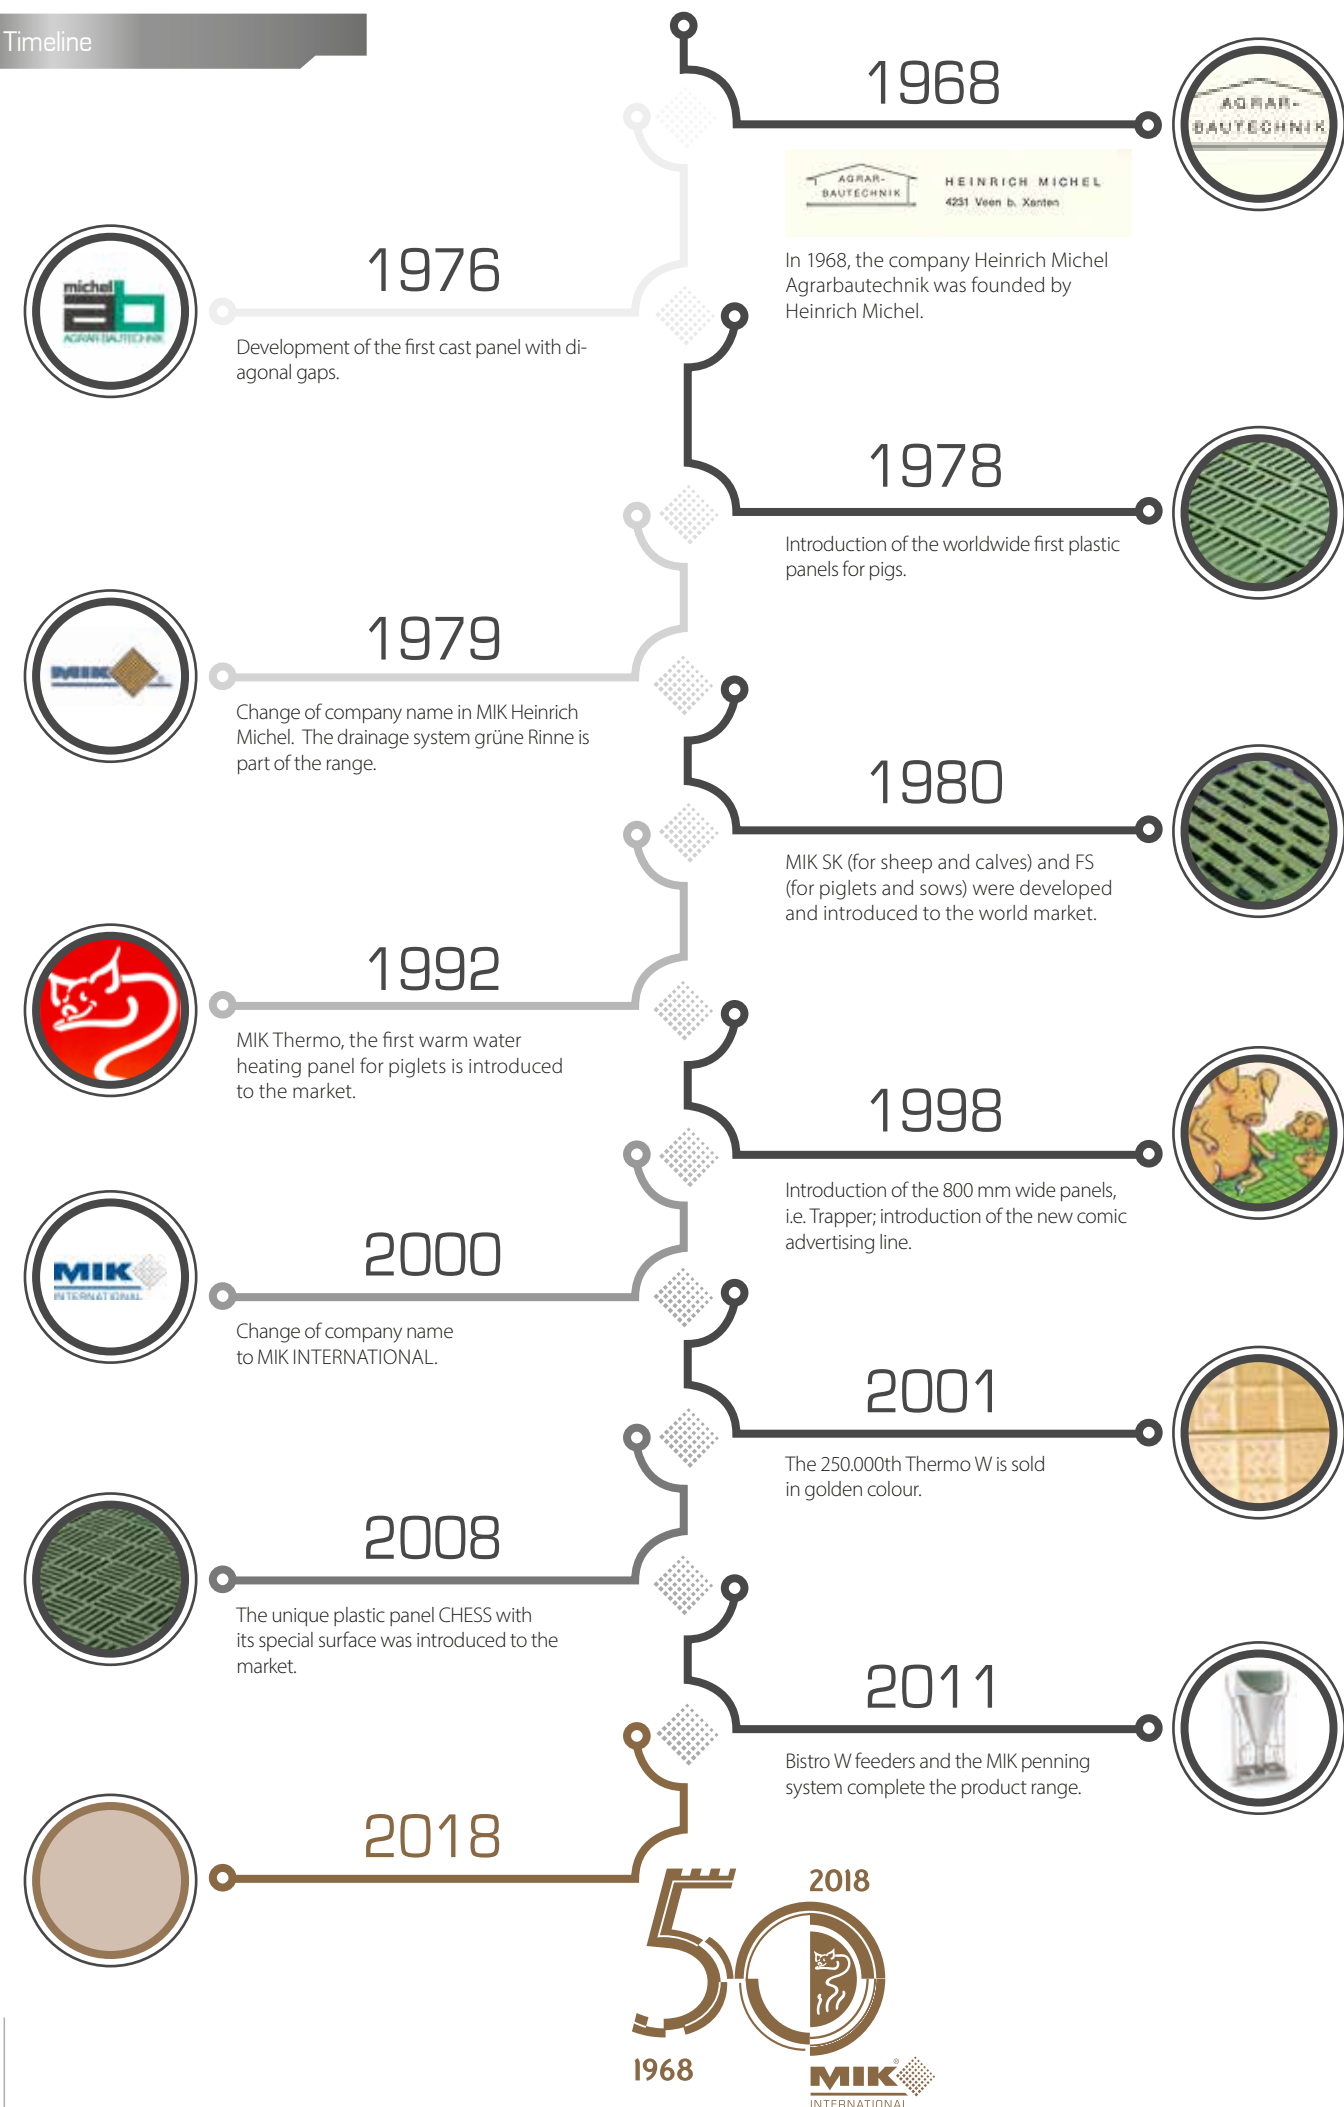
Timeline

1968

AGRAR-BAUTECHNIK

AGRAR-BAUTECHNIK HEINRICH MICHEL 4231 Veen b. Xanten

In 1968, the company Heinrich Michel Agrarbautechnik was founded by Heinrich Michel.

michel ab AGRAR-BAUTECHNIK

1976

Development of the first cast panel with diagonal gaps.

1978

Introduction of the worldwide first plastic panels for pigs.

MIK

1979

Change of company name in MIK Heinrich Michel. The drainage system grüne Rinne is part of the range.

1980

MIK SK (for sheep and calves) and FS (for piglets and sows) were developed and introduced to the world market.

1992

MIK Thermo, the first warm water heating panel for piglets is introduced to the market.

1998

Introduction of the 800 mm wide panels, i.e. Trapper; introduction of the new comic advertising line.

MIK INTERNATIONAL

2000

Change of company name to MIK INTERNATIONAL.

2001

The 250.000th Thermo W is sold in golden colour.

2008

The unique plastic panel CHESS with its special surface was introduced to the market.

2011

Bistro W feeders and the MIK penning system complete the product range.

2018

2018

50

1968

MIK INTERNATIONAL